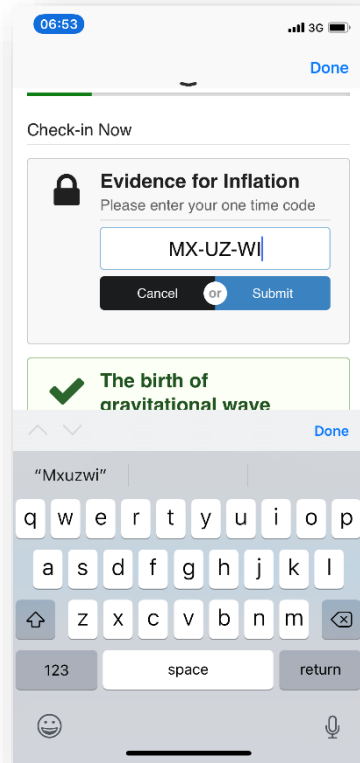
06:53

3G

Done

Check-in Now

Evidence for Inflation

Please enter your one time code

MX-UZ-WI

Cancel or Submit

The birth of gravitational wave

Done

"Mxuzwi"

q w e r t y u i o p

a s d f g h j k l

z x c v b n m

123 space return